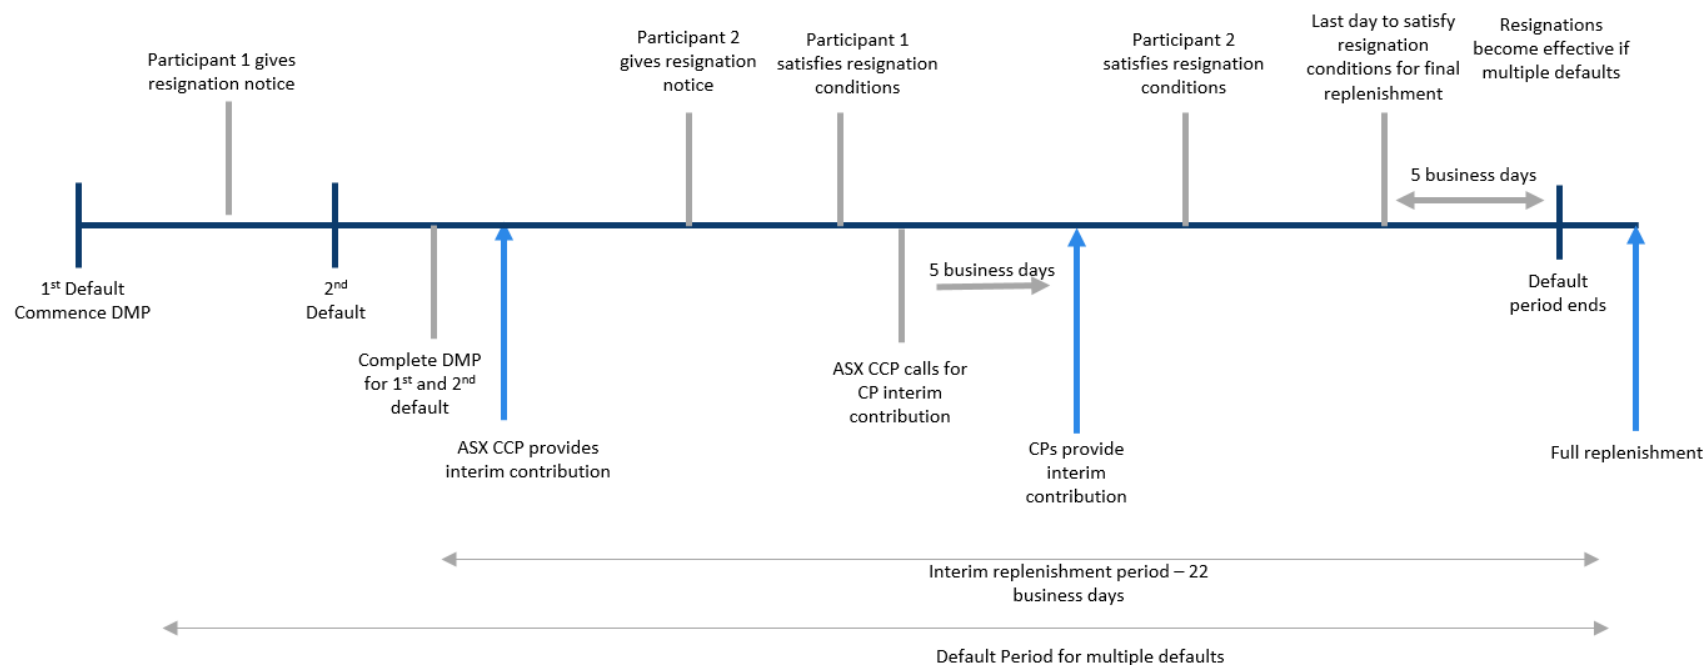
Participant 1 gives resignation notice

Participant 2 gives resignation notice

Participant 1 satisfies resignation conditions

Participant 2 satisfies resignation conditions

Last day to satisfy resignation conditions for final replenishment

Resignations become effective if multiple defaults

5 business days

1$^{st}$ Default Commence DMP

2$^{nd}$ Default

Complete DMP for 1$^{st}$ and 2$^{nd}$ default

ASX CCP provides interim contribution

5 business days

ASX CCP calls for CP interim contribution

CPs provide interim contribution

Default period ends

Full replenishment

Interim replenishment period – 22 business days

Default Period for multiple defaults